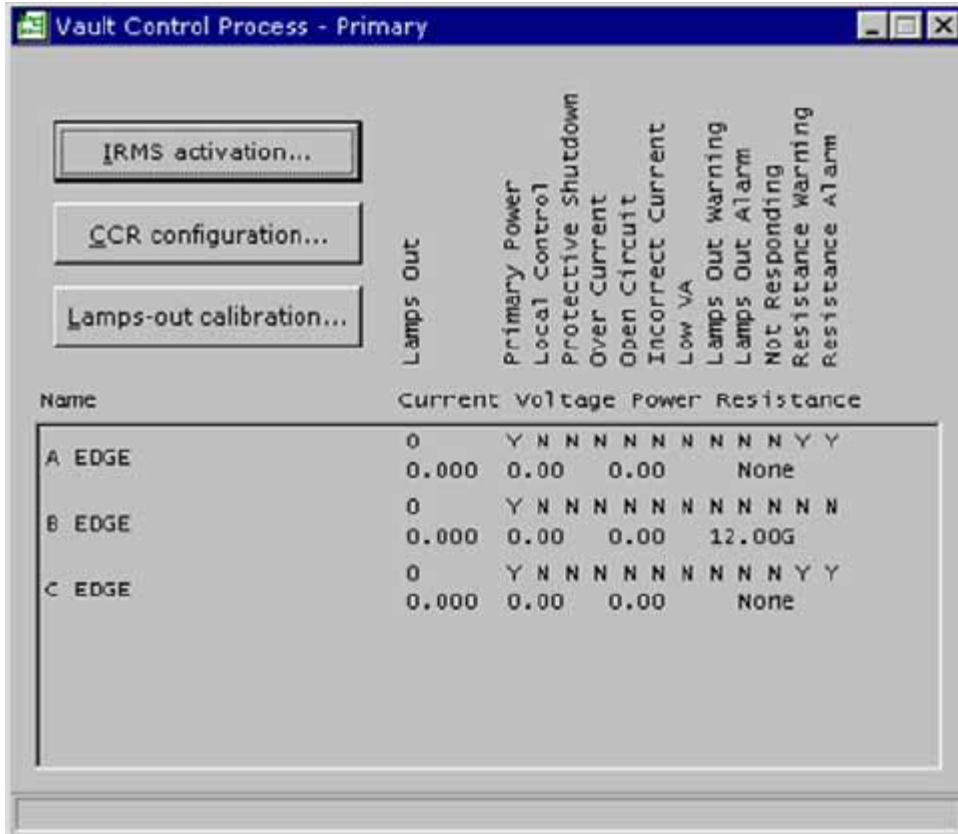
Vault Control Process - Primary

IRMS activation...

CCR configuration...

Lamps-out calibration...

Lamps Out
Primary Power
Local Control
Protective Shutdown
Over Current
Open Circuit
Incorrect Current
Low VA
Lamps Out Warning
Lamps Out Alarm
Not Responding
Resistance Warning
Resistance Alarm

Name Current Voltage Power Resistance

A EDGE
0 Y N N N N N N N N Y Y
0.000 0.00 0.00 None

B EDGE
0 Y N N N N N N N N N N
0.000 0.00 0.00 12.00G

C EDGE
0 Y N N N N N N N N Y Y
0.000 0.00 0.00 None